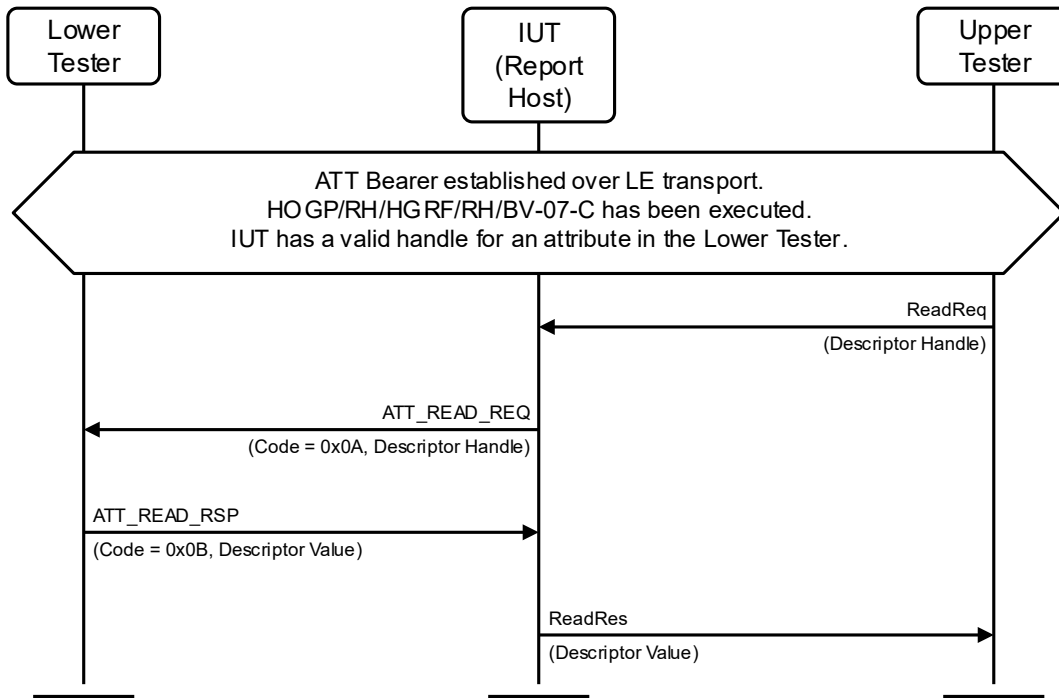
Lower Tester

IUT (Report Host)

Upper Tester

ATT Bearer established over LE transport.
HOGP/RH/HGRF/RH/BV-07-C has been executed.
IUT has a valid handle for an attribute in the Lower Tester.

ReadReq

(Descriptor Handle)

ATT_READ_REQ

(Code = 0x0A, Descriptor Handle)

ATT_READ_RSP

(Code = 0x0B, Descriptor Value)

ReadRes

(Descriptor Value)